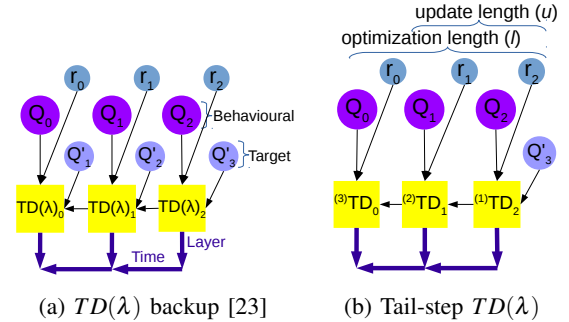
update length ($u$)

optimization length ($l$)

$r_0$ $r_1$ $r_2$

$Q_0$ $Q_1$ $Q_2$ Behavioural

$Q'_1$ $Q'_2$ $Q'_3$ Target

$TD(\lambda)_0$ $TD(\lambda)_1$ $TD(\lambda)_2$

Time Layer

(a) $TD(\lambda)$ backup [23]

$r_0$ $r_1$ $r_2$

$Q_0$ $Q_1$ $Q_2$

$Q'_3$

$^{(3)}TD_0$ $^{(2)}TD_1$ $^{(1)}TD_2$

(b) Tail-step $TD(\lambda)$